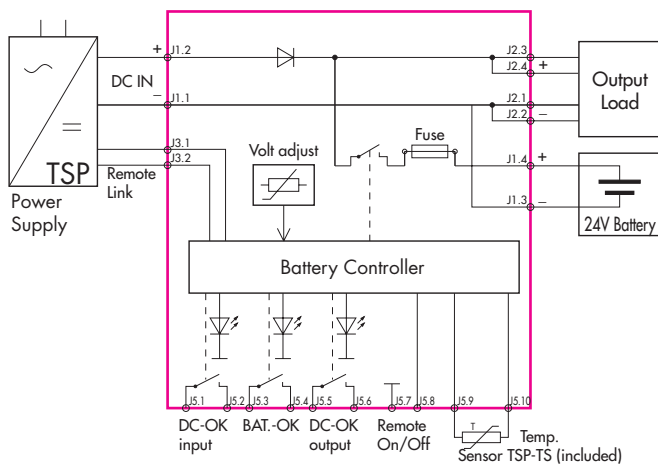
TSP

Power Supply

DC IN

+

–

J1.2

J1.1

J3.1

J3.2

Remote Link

Volt adjust

Fuse

J2.3

J2.4

+

J2.1

J2.2

–

Output Load

J1.4

+

J1.3

–

24V Battery

Battery Controller

J5.1

J5.2

J5.3

J5.4

J5.5

J5.6

J5.7

J5.8

J5.9

J5.10

DC-OK input

BAT.-OK

DC-OK output

Remote On/Off

T

Temp. Sensor TSP-TS (included)